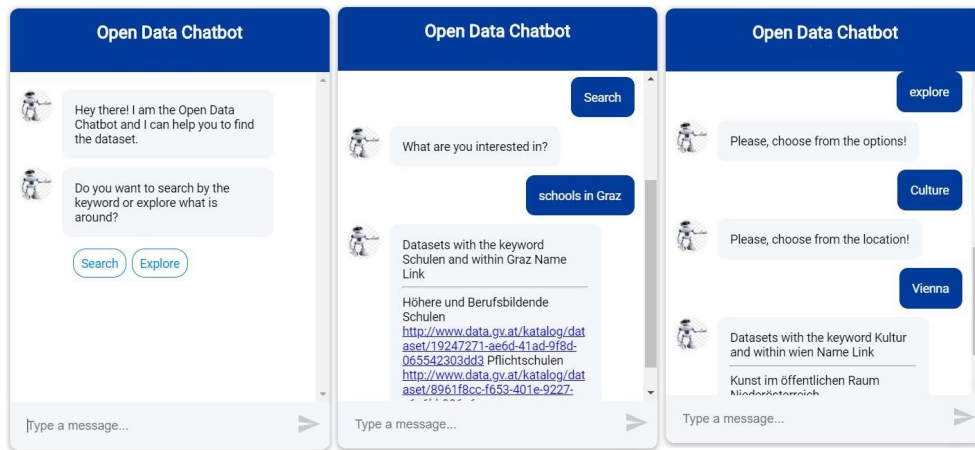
Open Data Chatbot

Hey there! I am the Open Data Chatbot and I can help you to find the dataset.

Do you want to search by the keyword or explore what is around?

Search
Explore

Type a message...

Open Data Chatbot

Search

What are you interested in?

schools in Graz

Datasets with the keyword Schulen and within Graz Name Link

Höhere und Berufsbildende Schulen http://www.data.gv.at/katalog/dataset/19247271-ae6d-41ad-9f8d-065542303dd3 Pflichtschulen http://www.data.gv.at/katalog/dataset/8961f8cc-f653-401e-9227-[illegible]

Type a message...

Open Data Chatbot

explore

Please, choose from the options!

Culture

Please, choose from the location!

Vienna

Datasets with the keyword Kultur and within wien Name Link

Kunst im öffentlichen Raum Niederösterreich

Type a message...